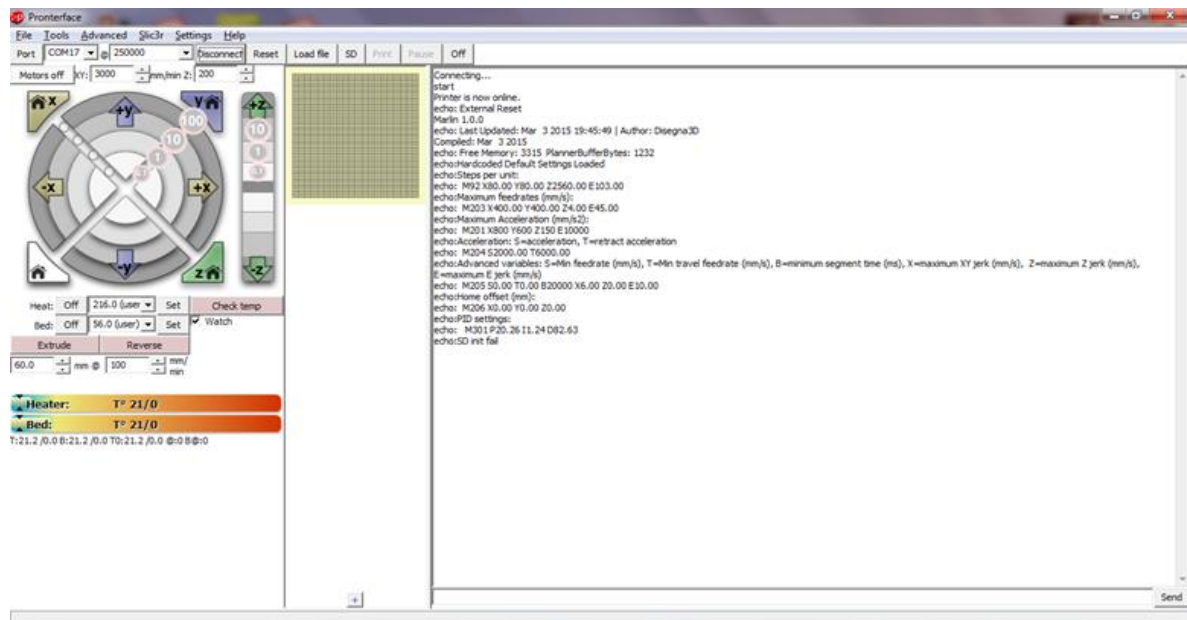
Pronterface

File Tools Advanced Slic3r Settings Help

Port COM17 @ 250000 Disconnect Reset Load file SD Print Pause Off

Motors off XY: 3000 mm/min Z: 200

+Y -Y -X +X +Z -Z 100 10 1 0.1

Heat: Off 216.0 (user) Set Check temp
Bed: Off 56.0 (user) Set Watch
Extrude Reverse
60.0 mm @ 100 mm/min

Heater: T° 21/0
Bed: T° 21/0
T:21.2 /0.0 B:21.2 /0.0 T0:21.2 /0.0 @:0 B@:0

Connecting...
start
Printer is now online.
echo: External Reset
Marlin 1.0.0
echo: Last Updated: Mar 3 2015 19:45:49 | Author: Disegna3D
Compiled: Mar 3 2015
echo: Free Memory: 3315 PlannerBufferBytes: 1232
echo:Hardcoded Default Settings Loaded
echo:Steps per unit:
echo: M92 X80.00 Y80.00 Z2560.00 E103.00
echo:Maximum feedrates (mm/s):
echo: M203 X400.00 Y400.00 Z4.00 E45.00
echo:Maximum Acceleration (mm/s2):
echo: M201 X800 Y600 Z150 E10000
echo:Acceleration: S=acceleration, T=retract acceleration
echo: M204 S2000.00 T6000.00
echo:Advanced variables: S=Min feedrate (mm/s), T=Min travel feedrate (mm/s), B=minimum segment time (ms), X=maximum XY jerk (mm/s), Z=maximum Z jerk (mm/s), E=maximum E jerk (mm/s)
echo: M205 S0.00 T0.00 B20000 X6.00 Z0.00 E10.00
echo:Home offset (mm):
echo: M206 X0.00 Y0.00 Z0.00
echo:PID settings:
echo: M301 P20.26 I1.24 D82.63
echo:SD init fail

Send